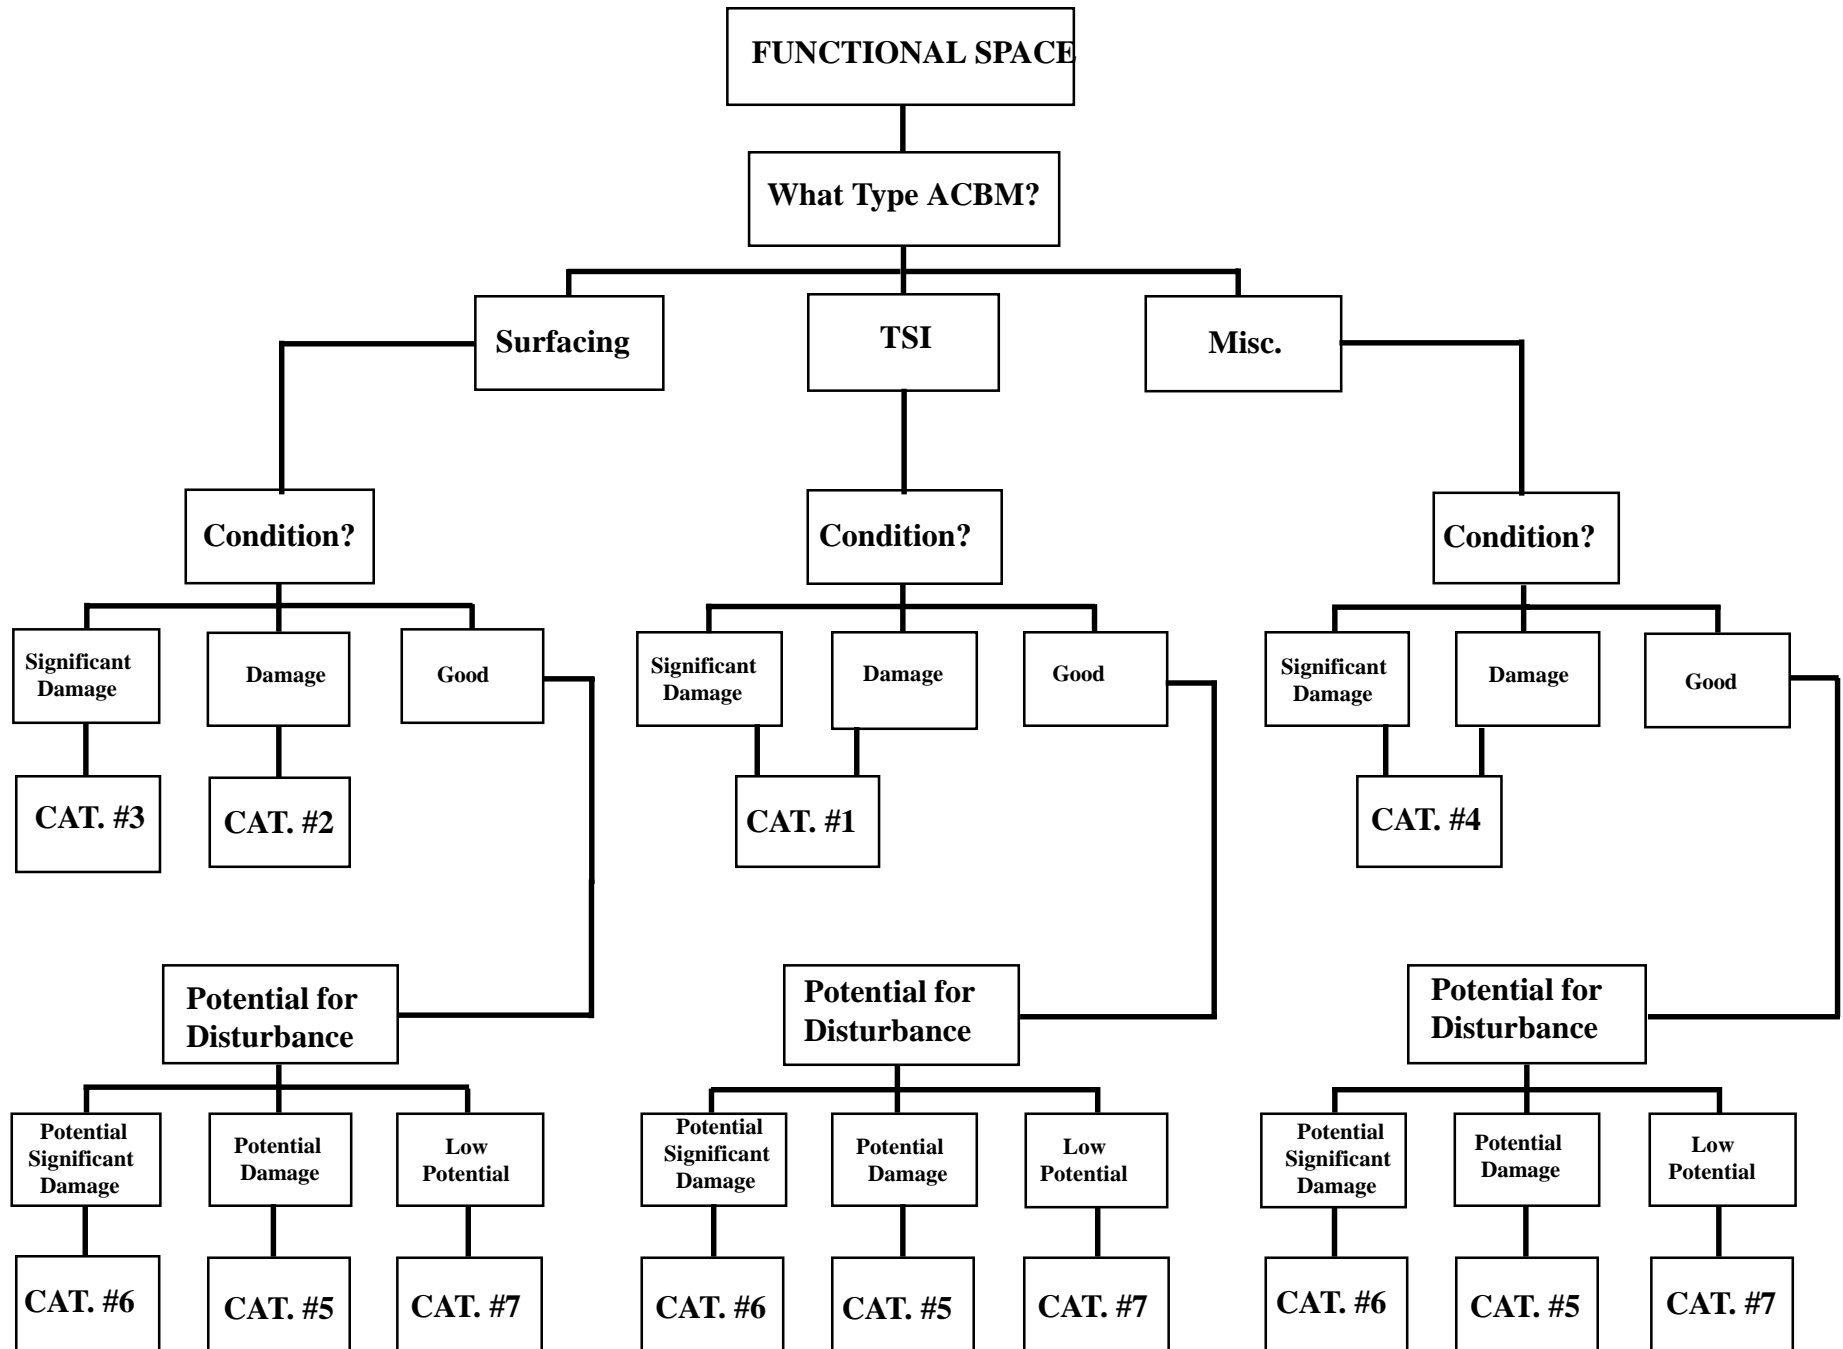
FUNCTIONAL SPACE

What Type ACBM?

Surfacing

TSI

Misc.

Condition?

Significant Damage

Damage

Good

CAT. #3

CAT. #2

Potential for Disturbance

Potential Significant Damage

Potential Damage

Low Potential

CAT. #6

CAT. #5

CAT. #7

Condition?

Significant Damage

Damage

Good

CAT. #1

Potential for Disturbance

Potential Significant Damage

Potential Damage

Low Potential

CAT. #6

CAT. #5

CAT. #7

Condition?

Significant Damage

Damage

Good

CAT. #4

Potential for Disturbance

Potential Significant Damage

Potential Damage

Low Potential

CAT. #6

CAT. #5

CAT. #7